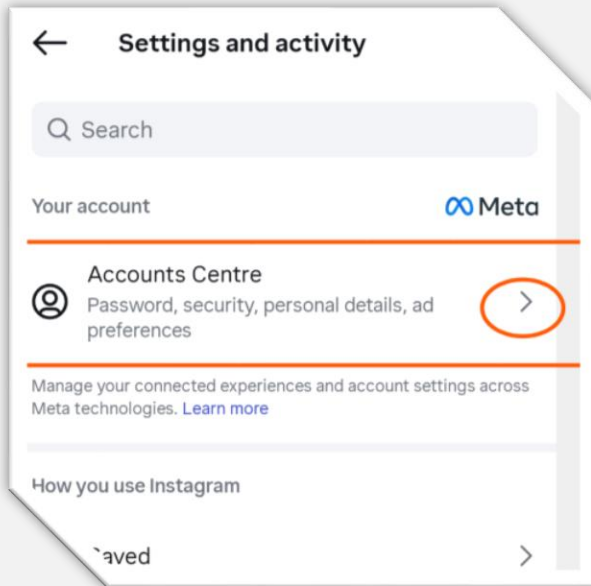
Settings and activity

Search

Your account

Meta

Accounts Centre

Password, security, personal details, ad preferences

Manage your connected experiences and account settings across Meta technologies. Learn more

How you use Instagram

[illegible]aved